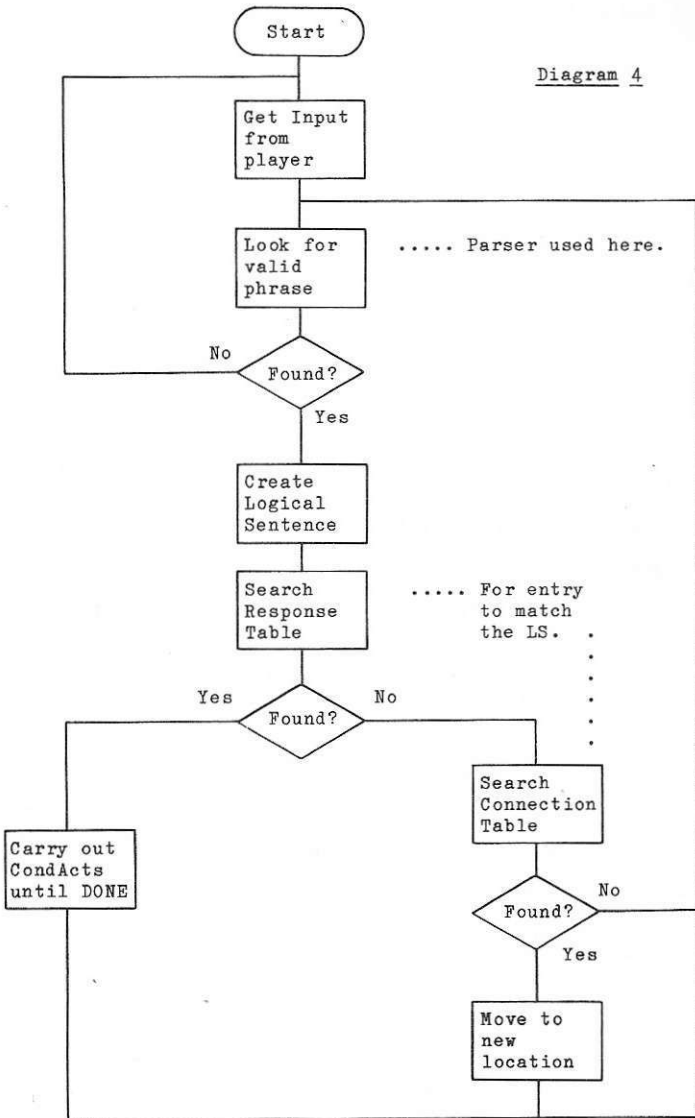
Start

Diagram 4

Get Input from player

Look for valid phrase

..... Parser used here.

No

Found?

Yes

Create Logical Sentence

Search Response Table

..... For entry to match the LS.

Yes

Found?

No

Search Connection Table

Carry out CondActs until DONE

No

Found?

Yes

Move to new location